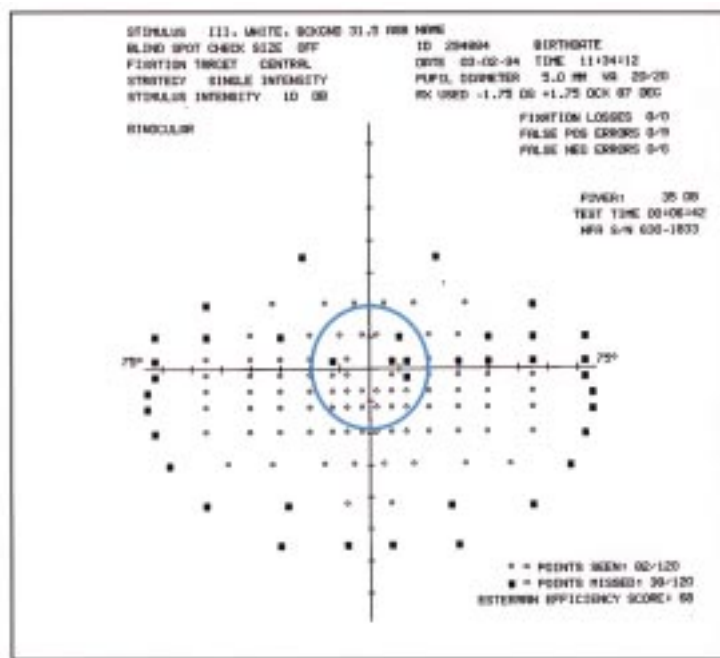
STIMULUS III, WHITE, BCKGND 31.5 ASB NAME
BLIND SPOT CHECK SIZE OFF
FIXATION TARGET CENTRAL
STRATEGY SINGLE INTENSITY
STIMULUS INTENSITY 10 DB

ID 294004 BIRTHDATE
DATE 03-02-94 TIME 11:34:12
PUPIL DIAMETER 5.0 MM VA 20/20
RX USED -1.75 DS +1.75 DCX 87 DEG

BINOCULAR

FIXATION LOSSES 0/0
FALSE POS ERRORS 0/0
FALSE NEG ERRORS 0/0

FOVEA: 35 DB
TEST TIME 00:06:42
HFA S/N 630-1833

75°

75°

+ = POINTS SEEN: 82/120
■ = POINTS MISSED: 38/120
ESTERMAN EFFICIENCY SCORE: 68